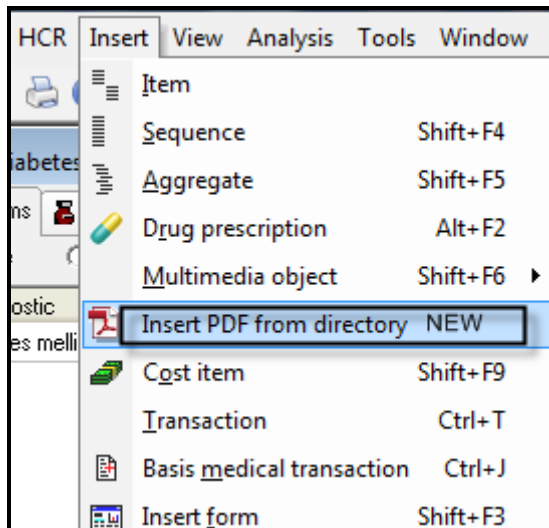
HCR Insert View Analysis Tools Window

iabetes
ns
ostic
es melli

Item
Sequence Shift+F4
Aggregate Shift+F5
Drug prescription Alt+F2
Multimedia object Shift+F6
Insert PDF from directory NEW
Cost item Shift+F9
Transaction Ctrl+T
Basis medical transaction Ctrl+J
Insert form Shift+F3